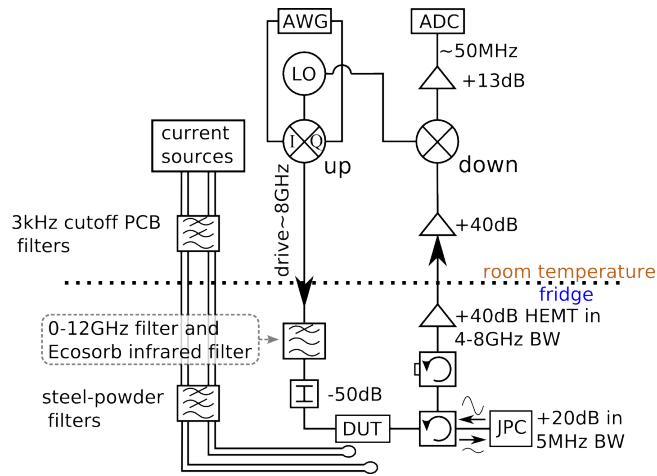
AWG

ADC

~50MHz

LO

+13dB

I Q

current sources

up

down

drive~8GHz

3kHz cutoff PCB filters

+40dB

room temperature

fridge

+40dB HEMT in 4-8GHz BW

0-12GHz filter and Ecosorb infrared filter

-50dB

steel-powder filters

DUT

JPC

+20dB in 5MHz BW